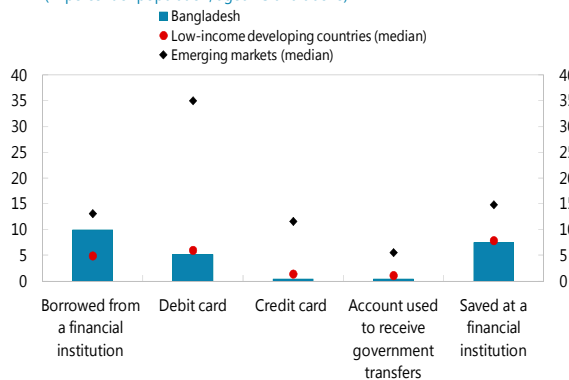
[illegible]

Bangladesh
Low-income developing countries (median)
Emerging markets (median)

40
35
30
25
20
15
10
5
0

40
35
30
25
20
15
10
5
0

Borrowed from a financial institution
Debit card
Credit card
Account used to receive government transfers
Saved at a financial institution